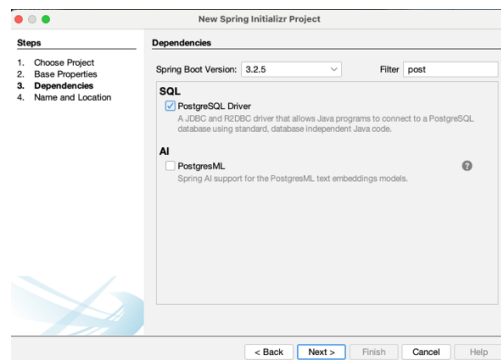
New Spring Initializr Project

Steps

1. Choose Project
2. Base Properties
3. Dependencies
4. Name and Location

Dependencies

Spring Boot Version: 3.2.5

Filter post

SQL

PostgreSQL Driver

A JDBC and R2DBC driver that allows Java programs to connect to a PostgreSQL database using standard, database independent Java code.

AI

PostgresML

Spring AI support for the PostgresML text embeddings models.

< Back Next > Finish Cancel Help